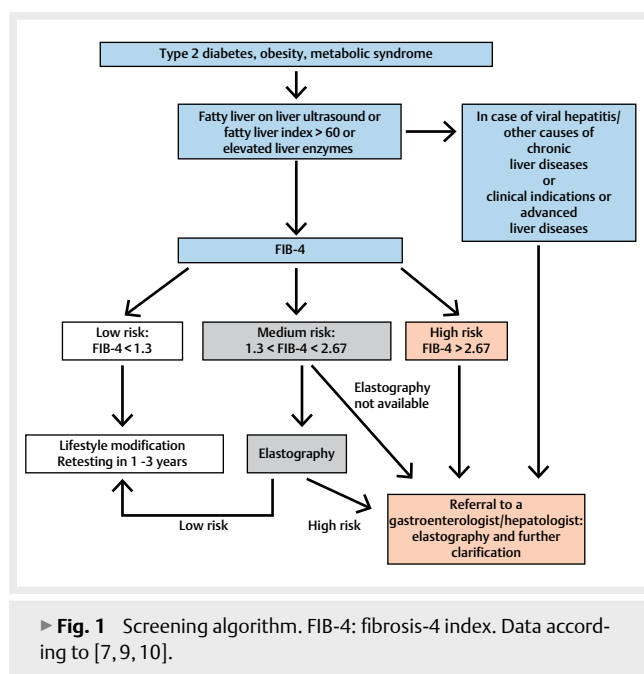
Type 2 diabetes, obesity, metabolic syndrome

Fatty liver on liver ultrasound or fatty liver index > 60 or elevated liver enzymes

In case of viral hepatitis/ other causes of chronic liver diseases or clinical indications or advanced liver diseases

FIB-4

Low risk: FIB-4 < 1.3

Medium risk: 1.3 < FIB-4 < 2.67

High risk FIB-4 > 2.67

Elastography not available

Lifestyle modification Retesting in 1 -3 years

Elastography

Low risk

High risk

Referral to a gastroenterologist/hepatologist: elastography and further clarification

► Fig. 1 Screening algorithm. FIB-4: fibrosis-4 index. Data according to [7, 9, 10].